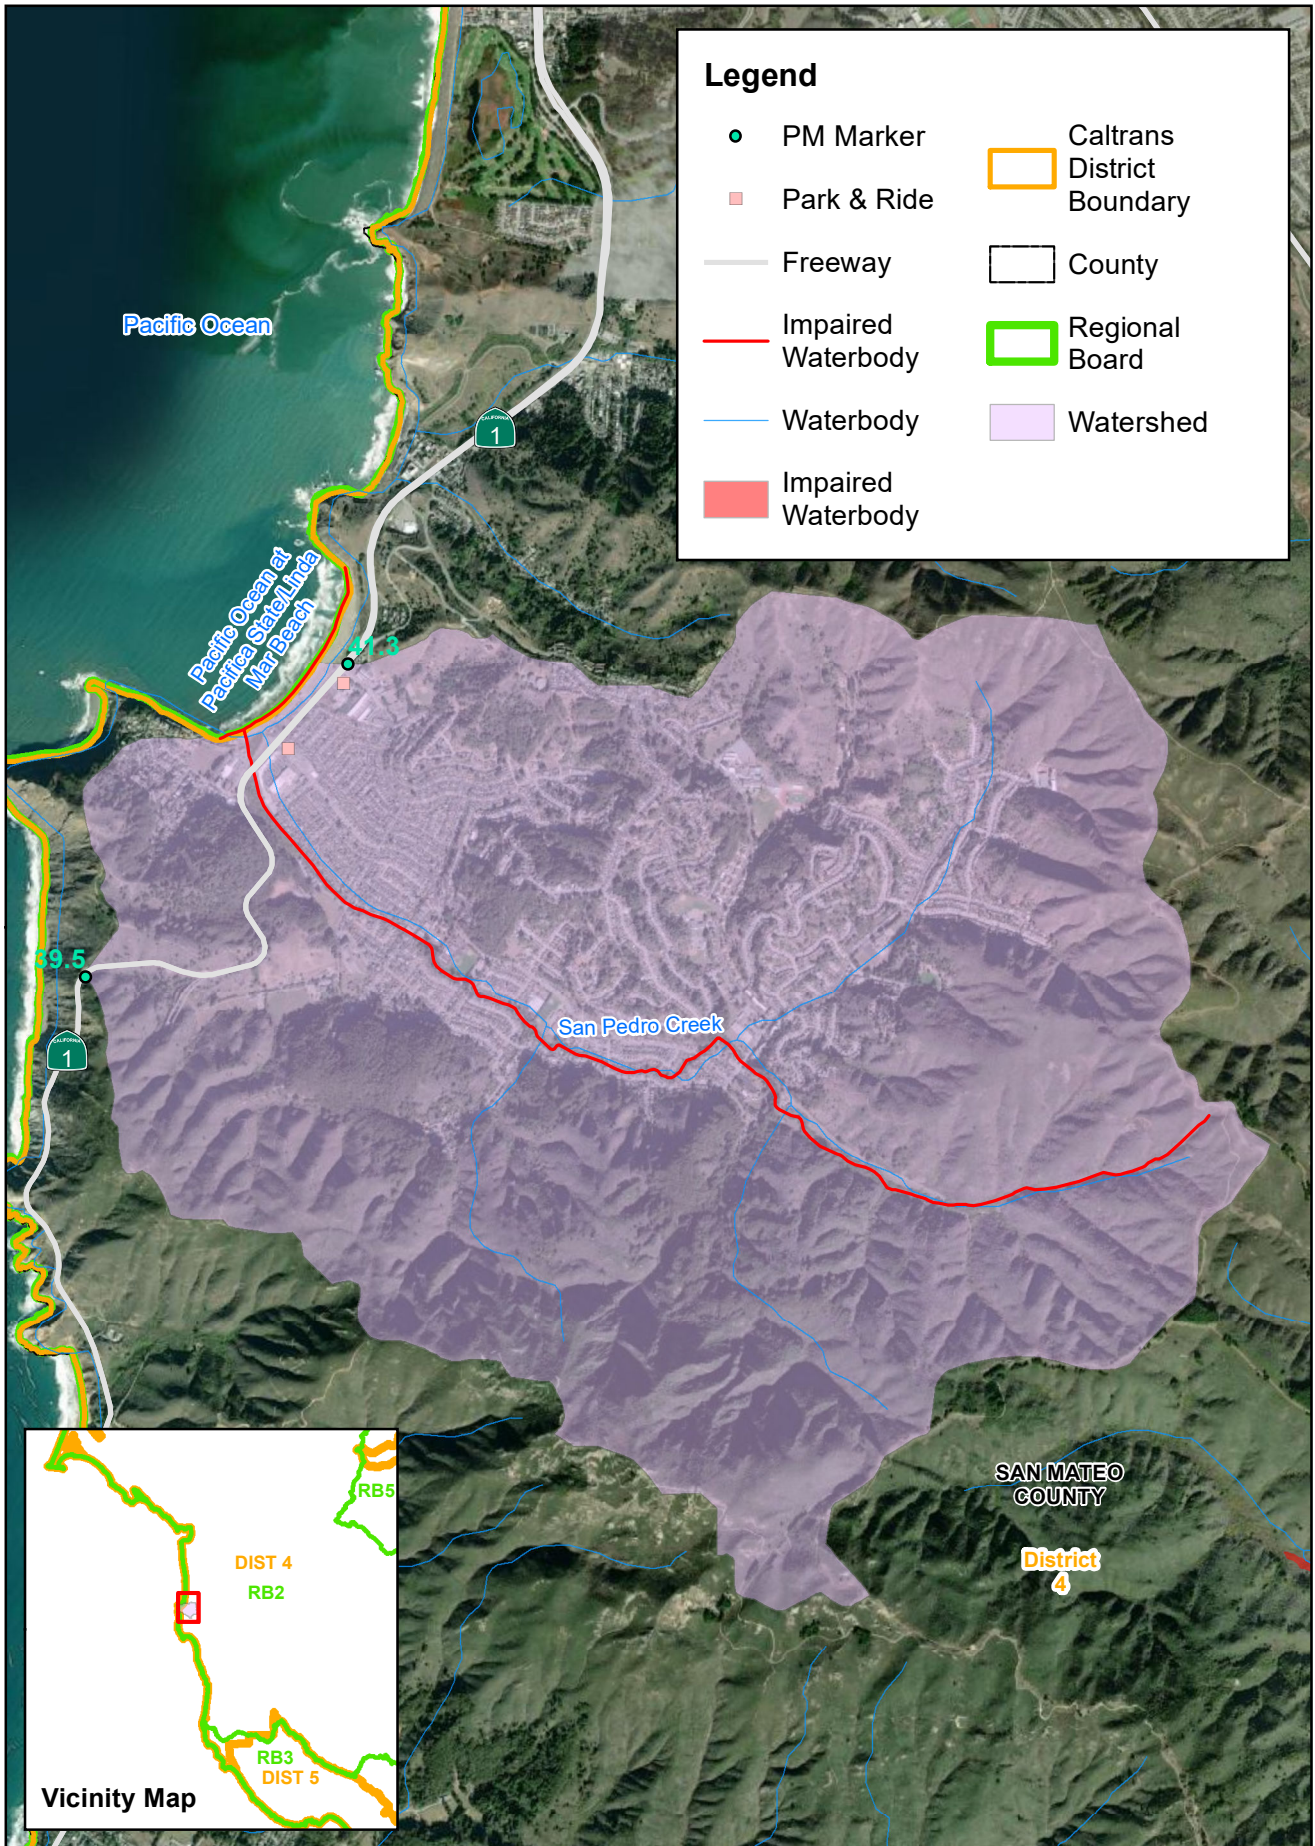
Legend

PM Marker

Park & Ride

Freeway

Impaired Waterbody

Waterbody

Impaired Waterbody

Caltrans District Boundary

County

Regional Board

Watershed

Pacific Ocean

CALIFORNIA 1

Pacific Ocean at Pacifica State/Linda Mar Beach

41.3

39.5

CALIFORNIA 1

San Pedro Creek

SAN MATEO COUNTY

District 4

RB5

DIST 4

RB2

RB3

DIST 5

Vicinity Map